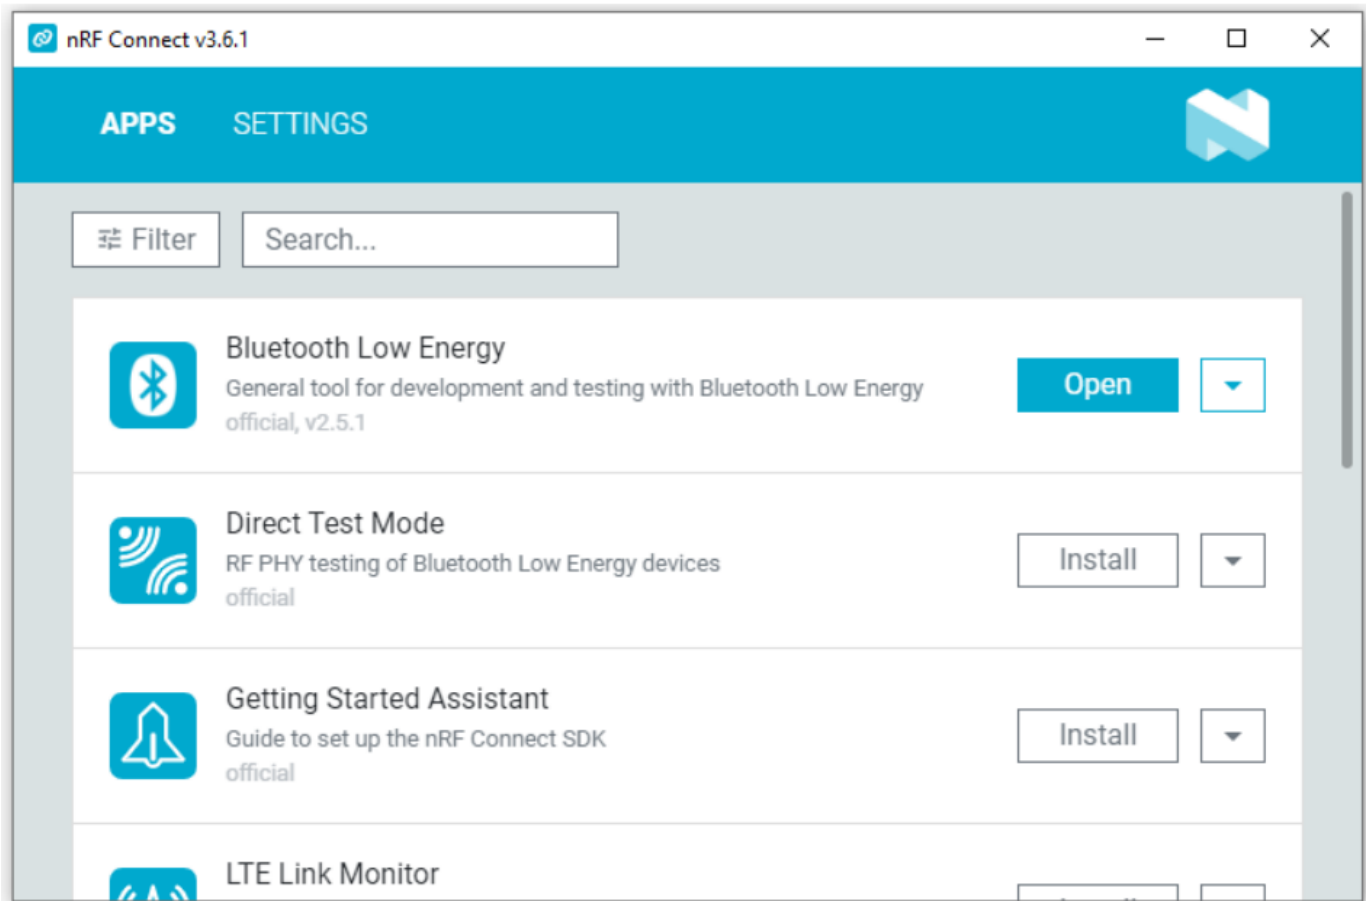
nRF Connect v3.6.1

APPS SETTINGS

Filter

Search...

Bluetooth Low Energy
General tool for development and testing with Bluetooth Low Energy
official, v2.5.1

Open

Direct Test Mode
RF PHY testing of Bluetooth Low Energy devices
official

Install

Getting Started Assistant
Guide to set up the nRF Connect SDK
official

Install

LTE Link Monitor